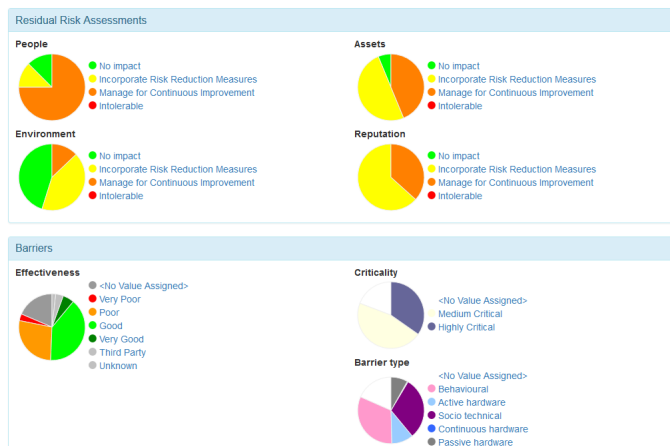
Residual Risk Assessments

People
No impact
Incorporate Risk Reduction Measures
Manage for Continuous Improvement
Intolerable

Assets
No impact
Incorporate Risk Reduction Measures
Manage for Continuous Improvement
Intolerable

Environment
No impact
Incorporate Risk Reduction Measures
Manage for Continuous Improvement
Intolerable

Reputation
No impact
Incorporate Risk Reduction Measures
Manage for Continuous Improvement
Intolerable

Barriers

Effectiveness
<No Value Assigned>
Very Poor
Poor
Good
Very Good
Third Party
Unknown

Criticality
<No Value Assigned>
Medium Critical
Highly Critical

Barrier type
<No Value Assigned>
Behavioural
Active hardware
Socio technical
Continuous hardware
Passive hardware